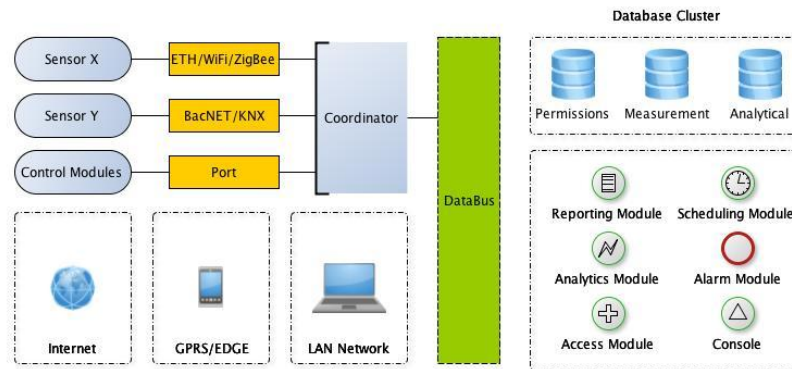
Database Cluster

Sensor X

ETH/WiFi/ZigBee

Sensor Y

BacNET/KNX

Coordinator

Control Modules

Port

DataBus

Permissions

Measurement

Analytical

Reporting Module

Scheduling Module

Analytics Module

Alarm Module

Access Module

Console

Internet

GPRS/EDGE

LAN Network